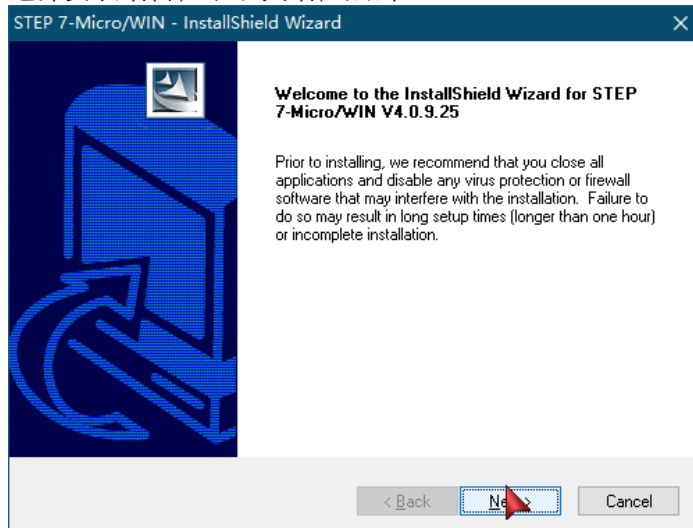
STEP 7-Micro/WIN - InstallShield Wizard

Welcome to the InstallShield Wizard for STEP 7-Micro/WIN V4.0.9.25

Prior to installing, we recommend that you close all applications and disable any virus protection or firewall software that may interfere with the installation. Failure to do so may result in long setup times (longer than one hour) or incomplete installation.

< Back

Next >

Cancel